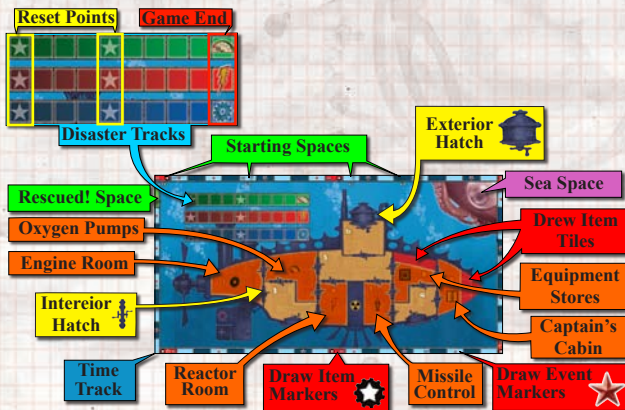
Reset Points

Game End

Disaster Tracks

Exterior Hatch

Starting Spaces

Rescued! Space

Sea Space

Oxygen Pumps

Drew Item Tiles

Engine Room

Equipment Stores

Intereior Hatch

Captain's Cabin

Time Track

Reactor Room

Draw Item Markers

Missile Control

Draw Event Markers